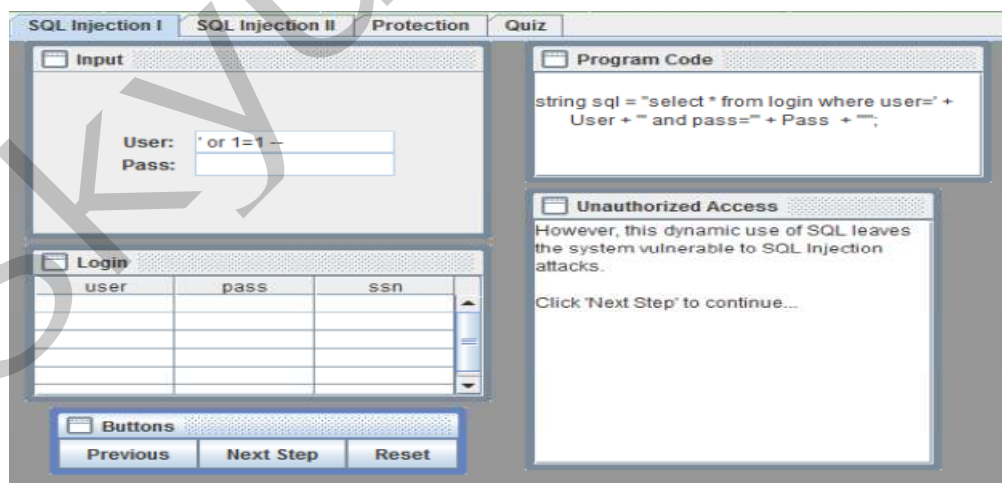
SQL Injection I | SQL Injection II | Protection | Quiz

Input

User: ' or 1=1 --
Pass:

Program Code

string sql = "select * from login where user=' + User + "' and pass='" + Pass + "'";

Unauthorized Access

However, this dynamic use of SQL leaves the system vulnerable to SQL Injection attacks.

Click 'Next Step' to continue...

Login

| user | pass | ssn |
|---|---|---|
| | | |
| | | |
| | | |
| | | |
| | | |

Buttons

Previous | Next Step | Reset